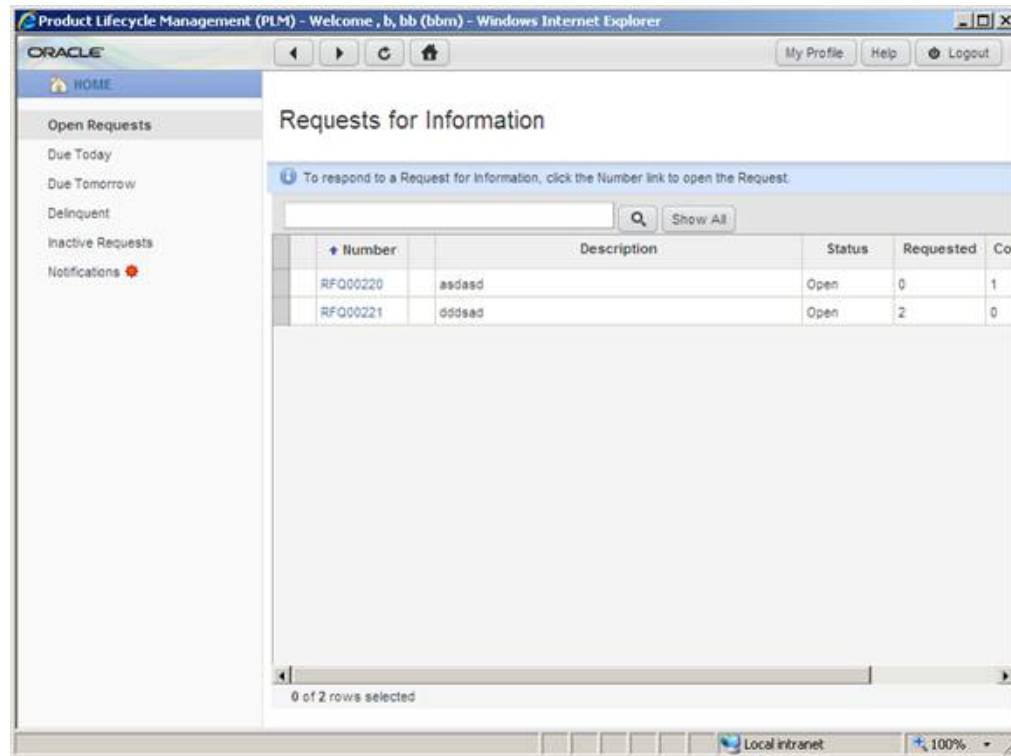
Product Lifecycle Management (PLM) - Welcome , b, bb (bbm) - Windows Internet Explorer

ORACLE

My Profile Help Logout

HOME

Open Requests
Due Today
Due Tomorrow
Delinquent
Inactive Requests
Notifications

Requests for Information

To respond to a Request for Information, click the Number link to open the Request.

Show All

| Number | Description | Status | Requested | Co |
|---|---|---|---|---|
| RFQ00220 | asdasd | Open | 0 | 1 |
| RFQ00221 | dddsad | Open | 2 | 0 |

0 of 2 rows selected

Local intranet

100%